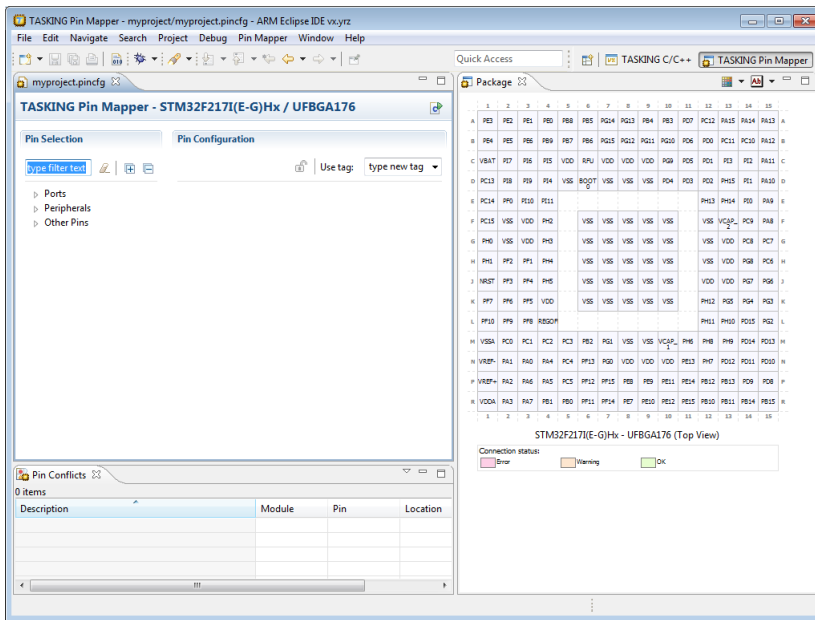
TASKING Pin Mapper - myproject/myproject.pincfg - ARM Eclipse IDE vx.yrz

File Edit Navigate Search Project Debug Pin Mapper Window Help

Quick Access

TASKING C/C++ TASKING Pin Mapper

myproject.pincfg

TASKING Pin Mapper - STM32F217I(E-G)Hx / UFBGA176

Pin Selection

Pin Configuration

type filter text

Use tag: type new tag

Ports
Peripherals
Other Pins

Package

| | 1 | 2 | 3 | 4 | 5 | 6 | 7 | 8 | 9 | 10 | 11 | 12 | 13 | 14 | 15 | |
|---|---|---|---|---|---|---|---|---|---|---|---|---|---|---|---|---|
| A | PE3 | PE2 | PE1 | PE0 | PB8 | PB5 | PG14 | PG13 | PB4 | PB3 | PD7 | PC12 | PA15 | PA14 | PA13 | A |
| B | PE4 | PE5 | PE6 | PB9 | PB7 | PB6 | PG15 | PG12 | PG11 | PG10 | PD6 | PD0 | PC11 | PC10 | PA12 | B |
| C | VBAT | PI7 | PI6 | PI5 | VDD | RFU | VDD | VDD | VDD | PG9 | PD5 | PD1 | PI3 | PI2 | PA11 | C |
| D | PC13 | PI8 | PI9 | PI4 | VSS | BOOT0 | VSS | VSS | VSS | PD4 | PD3 | PD2 | PH15 | PI1 | PA10 | D |
| E | PC14 | PF0 | PI10 | PI11 | | | | | | | | PH13 | PH14 | PI0 | PA9 | E |
| F | PC15 | VSS | VDD | PH2 | | VSS | VSS | VSS | VSS | VSS | | VSS | VCAP_2 | PC9 | PA8 | F |
| G | PH0 | VSS | VDD | PH3 | | VSS | VSS | VSS | VSS | VSS | | VSS | VDD | PC8 | PC7 | G |
| H | PH1 | PF2 | PF1 | PH4 | | VSS | VSS | VSS | VSS | VSS | | VSS | VDD | PG8 | PC6 | H |
| J | NRST | PF3 | PF4 | PH5 | | VSS | VSS | VSS | VSS | VSS | | VDD | VDD | PG7 | PG6 | J |
| K | PF7 | PF6 | PF5 | VDD | | VSS | VSS | VSS | VSS | VSS | | PH12 | PG5 | PG4 | PG3 | K |
| L | PF10 | PF9 | PF8 | BREGOFF | | | | | | | | PH11 | PH10 | PD15 | PG2 | L |
| M | VSSA | PC0 | PC1 | PC2 | PC3 | PB2 | PG1 | VSS | VSS | VCAP_1 | PH6 | PH8 | PH9 | PD14 | PD13 | M |
| N | VREF- | PA1 | PA0 | PA4 | PC4 | PF13 | PG0 | VDD | VDD | VDD | PE13 | PH7 | PD12 | PD11 | PD10 | N |
| P | VREF+ | PA2 | PA6 | PA5 | PC5 | PF12 | PF15 | PE8 | PE9 | PE11 | PE14 | PB12 | PB13 | PD9 | PD8 | P |
| R | VDDA | PA3 | PA7 | PB1 | PB0 | PF11 | PF14 | PE7 | PE10 | PE12 | PE15 | PB10 | PB11 | PB14 | PB15 | R |
| | 1 | 2 | 3 | 4 | 5 | 6 | 7 | 8 | 9 | 10 | 11 | 12 | 13 | 14 | 15 | |

STM32F217I(E-G)Hx - UFBGA176 (Top View)

Connection status:
Error Warning OK

Pin Conflicts
0 items

| Description | Module | Pin | Location |
|---|---|---|---|